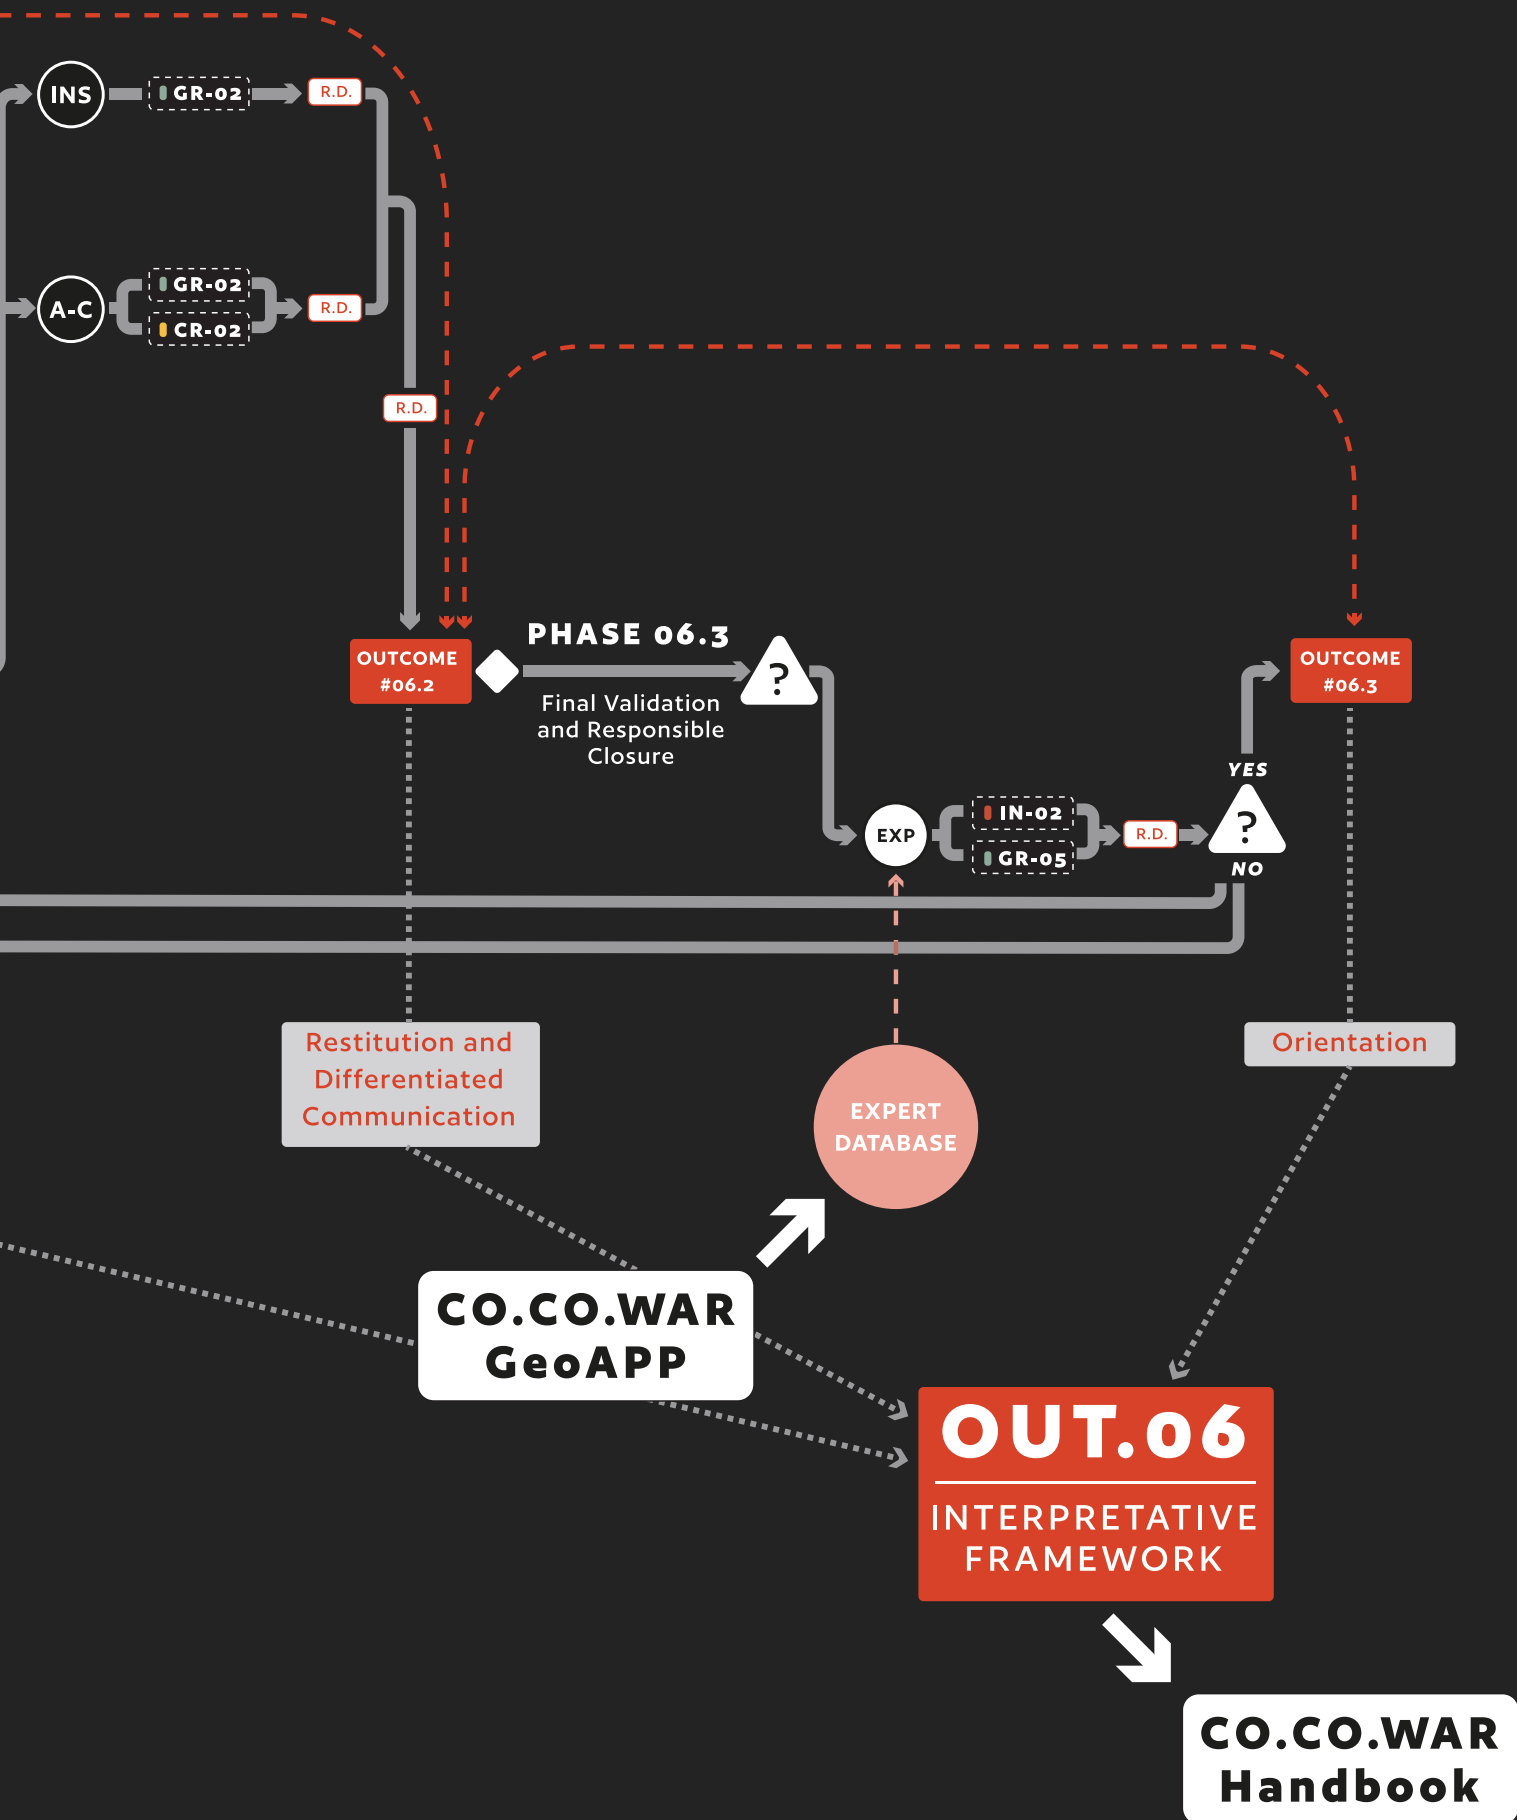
INS
GR-02
R.D.
A-C
GR-02
CR-02
R.D.
R.D.
OUTCOME #06.2
PHASE 06.3
Final Validation and Responsible Closure
?
EXP
IN-02
GR-05
R.D.
YES
?
NO
OUTCOME #06.3
Restitution and Differentiated Communication
EXPERT DATABASE
Orientation
CO.CO.WAR GeoAPP
OUT.06
INTERPRETATIVE FRAMEWORK
CO.CO.WAR Handbook